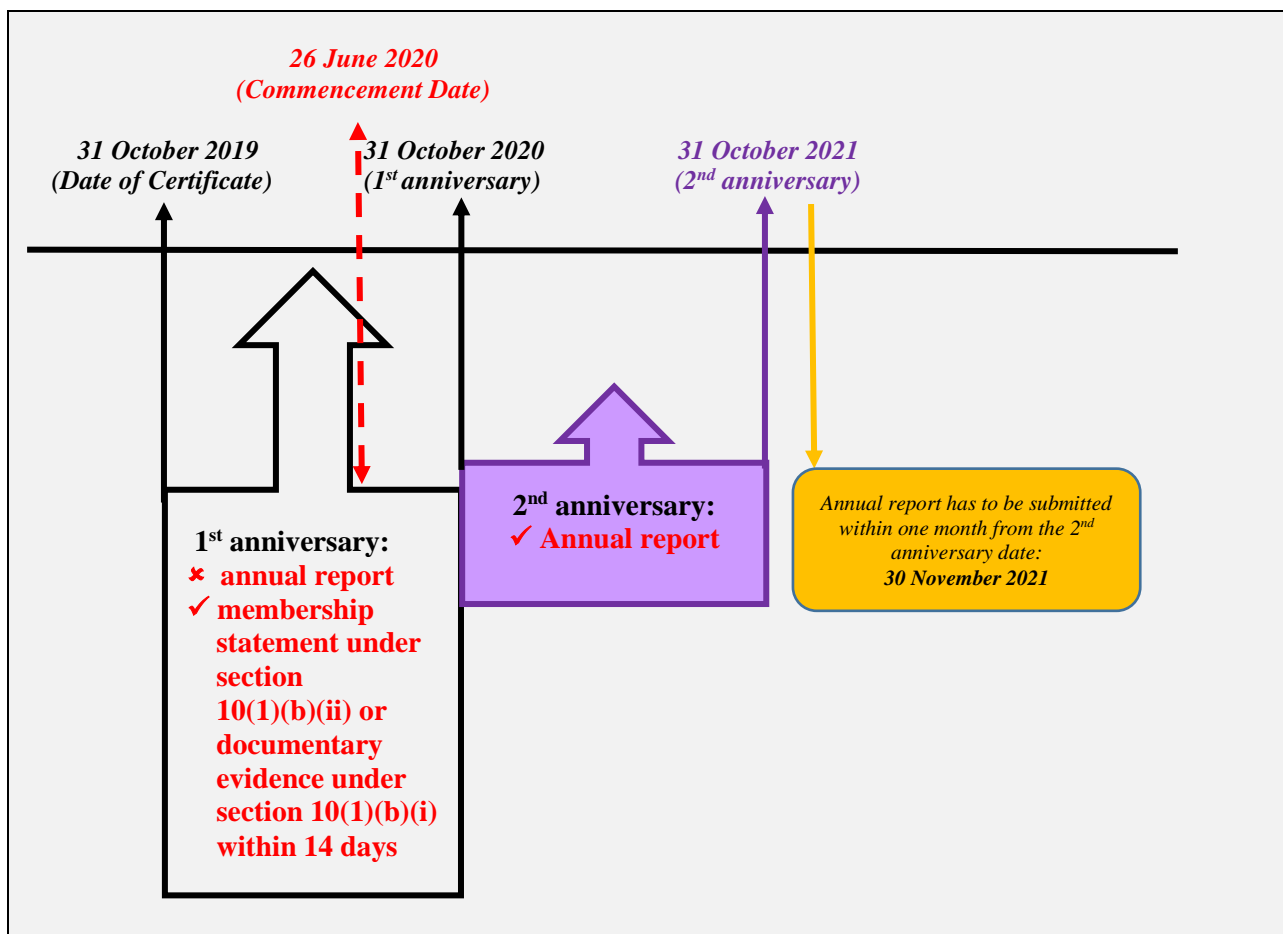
26 June 2020
(Commencement Date)

31 October 2019
(Date of Certificate)

31 October 2020
(1$^{st}$ anniversary)

31 October 2021
(2$^{nd}$ anniversary)

1$^{st}$ anniversary:
✘ annual report
✓ membership statement under section 10(1)(b)(ii) or documentary evidence under section 10(1)(b)(i) within 14 days

2$^{nd}$ anniversary:
✓ Annual report

Annual report has to be submitted within one month from the 2$^{nd}$ anniversary date:
30 November 2021